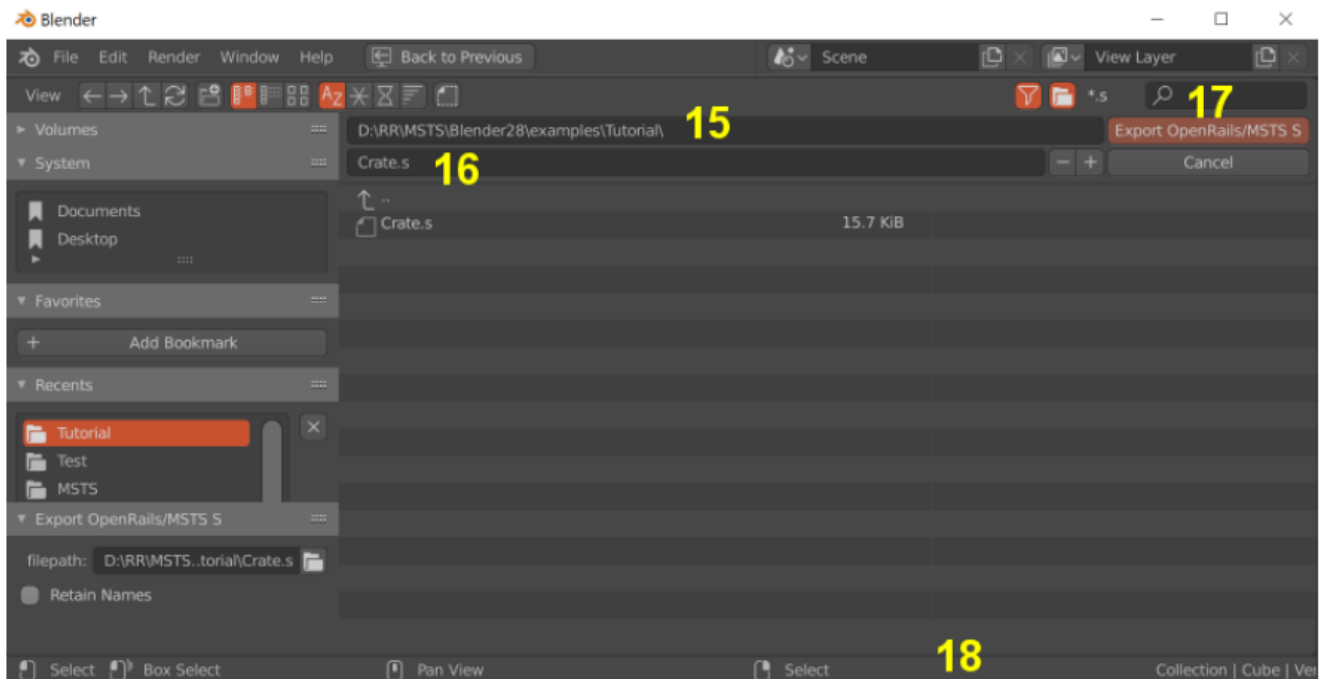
Blender

File Edit Render Window Help Back to Previous Scene View Layer

View *.s 17

Volumes

System

Documents
Desktop

Favorites

Add Bookmark

Recents

Tutorial
Test
MSTS

Export OpenRails/MSTS S

filepath: D:\RR\MSTS..torial\Crate.s

Retain Names

D:\RR\MSTS\Blender28\examples\Tutorial\ 15

Export OpenRails/MSTS S

Crate.s 16

Cancel

..

Crate.s 15.7 KiB

18

Select Box Select Pan View Select Collection | Cube | Ver